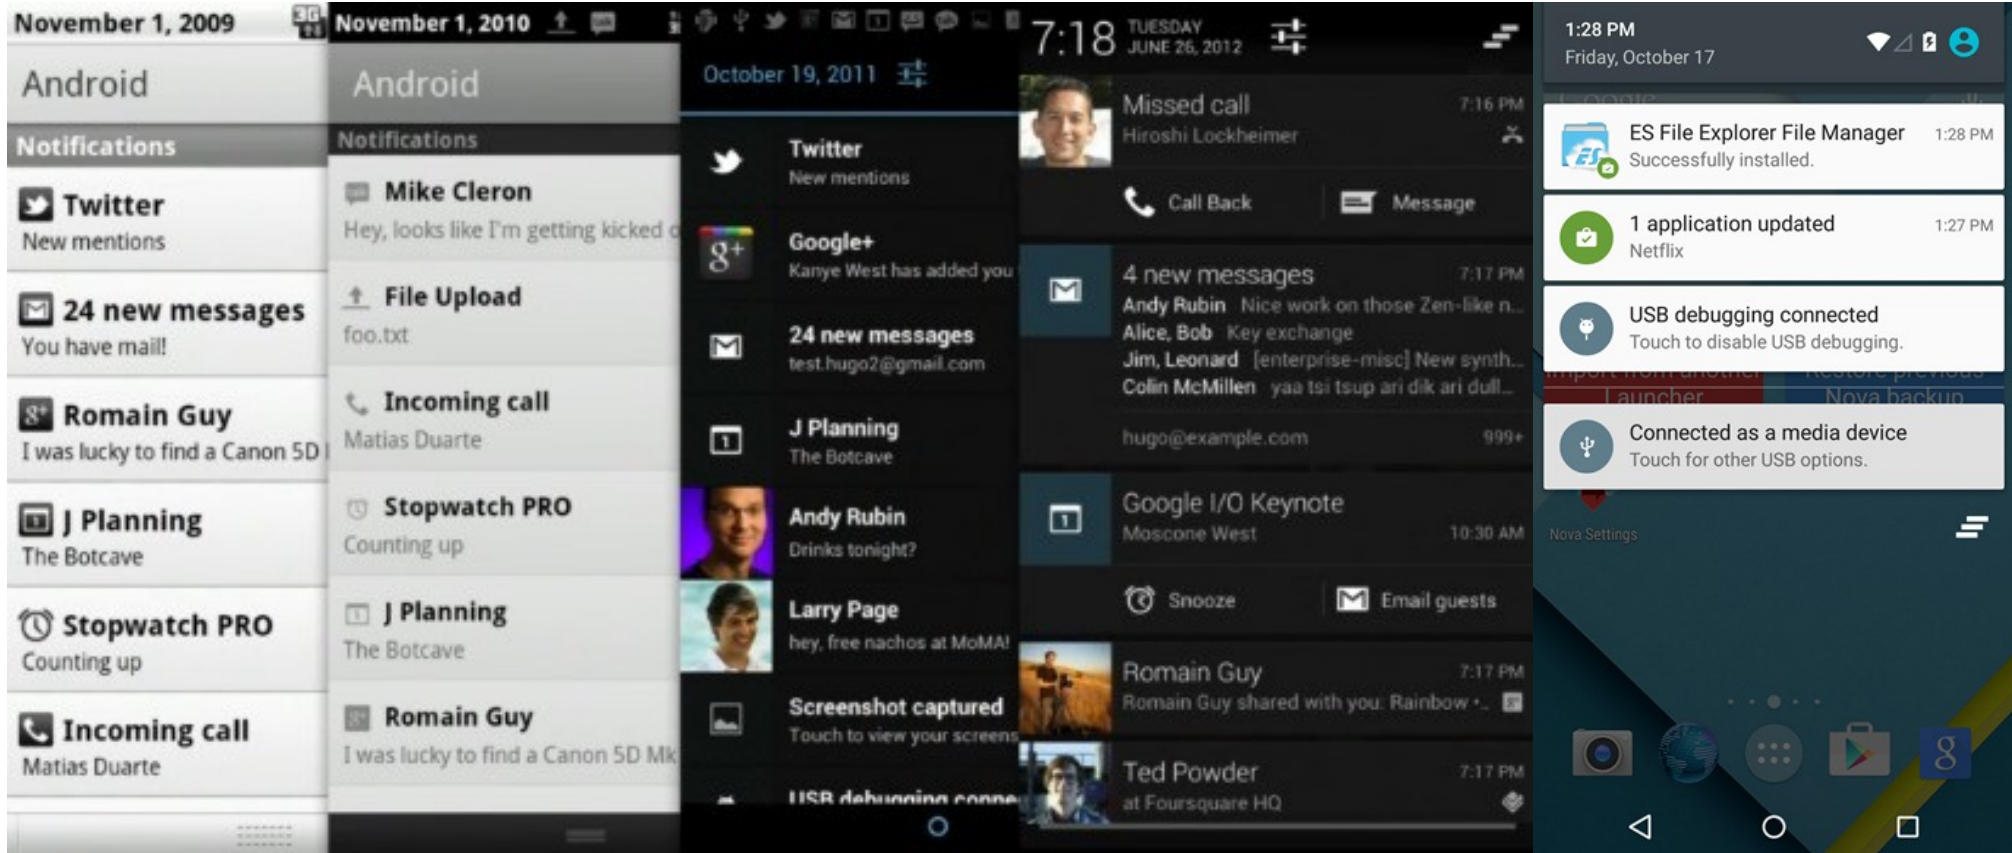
November 1, 2009

Android

Notifications

Twitter
New mentions

24 new messages
You have mail!

Romain Guy
I was lucky to find a Canon 5D

J Planning
The Botcave

Stopwatch PRO
Counting up

Incoming call
Matias Duarte

November 1, 2010

Android

Notifications

Mike Cleron
Hey, looks like I'm getting kicked

File Upload
foo.txt

Incoming call
Matias Duarte

Stopwatch PRO
Counting up

J Planning
The Botcave

Romain Guy
I was lucky to find a Canon 5D Mk

October 19, 2011

Twitter
New mentions

Google+
Kanye West has added you

24 new messages
test.hugo2@gmail.com

J Planning
The Botcave

Andy Rubin
Drinks tonight?

Larry Page
hey, free nachos at MoMA!

Screenshot captured
Touch to view your screens

USB debugging conne

7:18 TUESDAY JUNE 26, 2012

Missed call 7:16 PM
Hiroshi Lockheimer

Call Back Message

4 new messages 7:17 PM
Andy Rubin Nice work on those Zen-like n...
Alice, Bob Key exchange
Jim, Leonard [enterprise-misc] New synth...
Colin McMillen yaa tsi tsup ari dik ari dull...
hugo@example.com 999+

Google I/O Keynote
Moscone West 10:30 AM

Snooze Email guests

Romain Guy 7:17 PM
Romain Guy shared with you: Rainbow -..

Ted Powder 7:17 PM
at Foursquare HQ

1:28 PM
Friday, October 17

ES File Explorer File Manager 1:28 PM
Successfully installed.

1 application updated 1:27 PM
Netflix

USB debugging connected
Touch to disable USB debugging.

Connected as a media device
Touch for other USB options.

Nova Settings